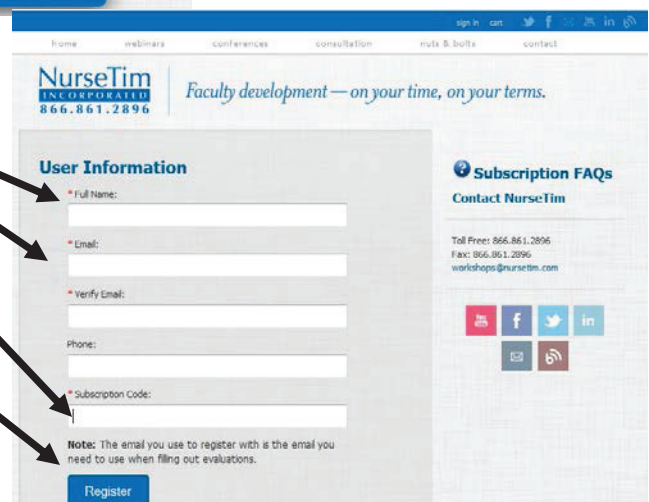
sign in cart

home webinars conferences consultation nuts & bolts contact

NurseTim INCORPORATED 866.861.2896

Faculty development — on your time, on your terms.

User Information

* Full Name:

* Email:

* Verify Email:

Phone:

* Subscription Code:

Note: The email you use to register with is the email you need to use when filling out evaluations.

Register

Subscription FAQs

Contact NurseTim

Toll Free: 866.861.2896
Fax: 866.861.2896
workshops@nursetim.com